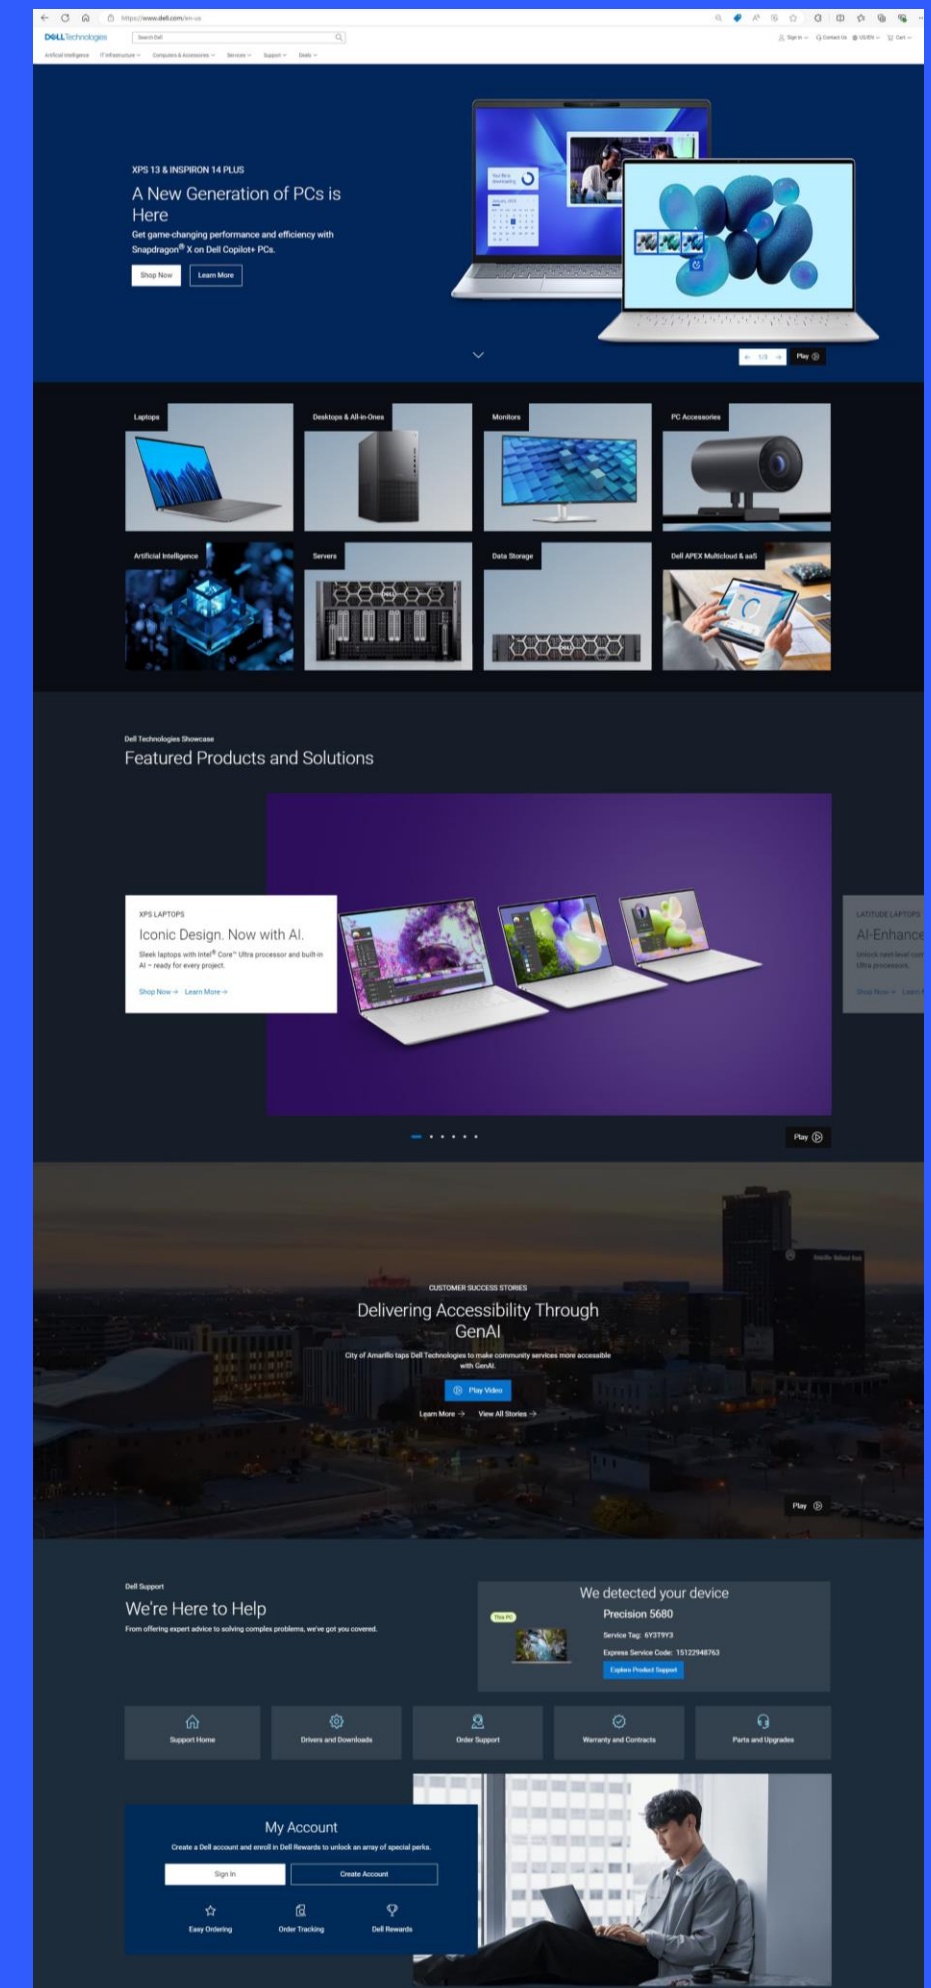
https://www.dell.com/en-us

DELL Technologies

Search Dell

Sign In Contact Us US/EN Cart

Artificial Intelligence IT Infrastructure Computers & Accessories Services Support Deals

XPS 13 & INSPIRON 14 PLUS

A New Generation of PCs is Here

Get game-changing performance and efficiency with Snapdragon® X on Dell Copilot+ PCs.

Shop Now Learn More

1/3 Play

Laptops

Desktops & All-in-Ones

Monitors

PC Accessories

Artificial Intelligence

Servers

Data Storage

Dell APEX Multicloud & aaS

Dell Technologies Showcase

Featured Products and Solutions

XPS LAPTOPS

Iconic Design. Now with AI.

Sleek laptops with Intel® Core™ Ultra processor and built-in AI – ready for every project.

Shop Now → Learn More →

LATITUDE LAPTOPS

AI-Enhance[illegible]

Unlock next-level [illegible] Ultra processors.

Shop Now → Learn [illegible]

Play

CUSTOMER SUCCESS STORIES

Delivering Accessibility Through GenAI

City of Amarillo taps Dell Technologies to make community services more accessible with GenAI.

Play Video

Learn More → View All Stories →

Play

Dell Support

We're Here to Help

From offering expert advice to solving complex problems, we've got you covered.

We detected your device

This PC

Precision 5680

Service Tag: 6Y3T9Y3

Express Service Code: 15122948763

Explore Product Support

Support Home

Drivers and Downloads

Order Support

Warranty and Contracts

Parts and Upgrades

My Account

Create a Dell account and enroll in Dell Rewards to unlock an array of special perks.

Sign In

Create Account

Easy Ordering

Order Tracking

Dell Rewards